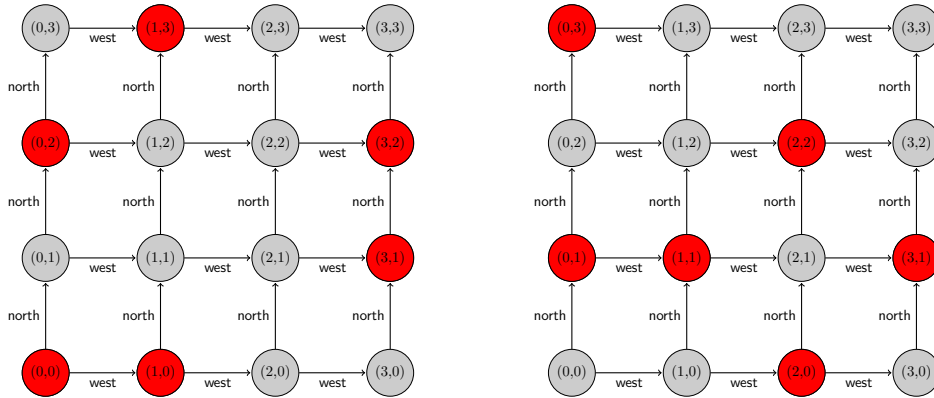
(0,3) west (1,3) west (2,3) west (3,3)

north north north north

(0,2) west (1,2) west (2,2) west (3,2)

north north north north

(0,1) west (1,1) west (2,1) west (3,1)

north north north north

(0,0) west (1,0) west (2,0) west (3,0)

(0,3) west (1,3) west (2,3) west (3,3)

north north north north

(0,2) west (1,2) west (2,2) west (3,2)

north north north north

(0,1) west (1,1) west (2,1) west (3,1)

north north north north

(0,0) west (1,0) west (2,0) west (3,0)